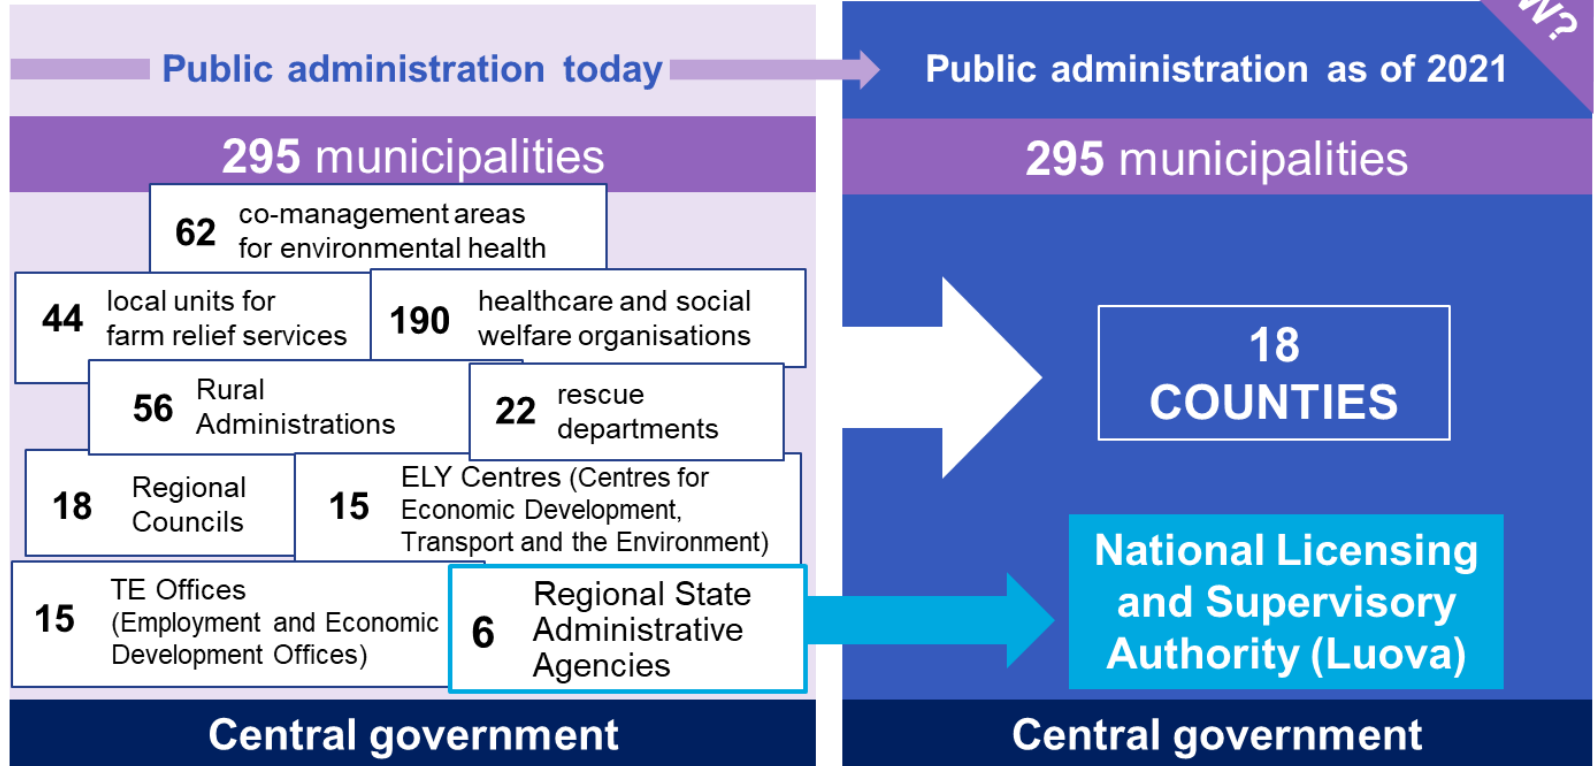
Public administration today

295 municipalities

62 co-management areas for environmental health

44 local units for farm relief services

190 healthcare and social welfare organisations

56 Rural Administrations

22 rescue departments

18 Regional Councils

15 ELY Centres (Centres for Economic Development, Transport and the Environment)

15 TE Offices (Employment and Economic Development Offices)

6 Regional State Administrative Agencies

Central government

Public administration as of 2021

W?

295 municipalities

18 COUNTIES

National Licensing and Supervisory Authority (Luova)

Central government